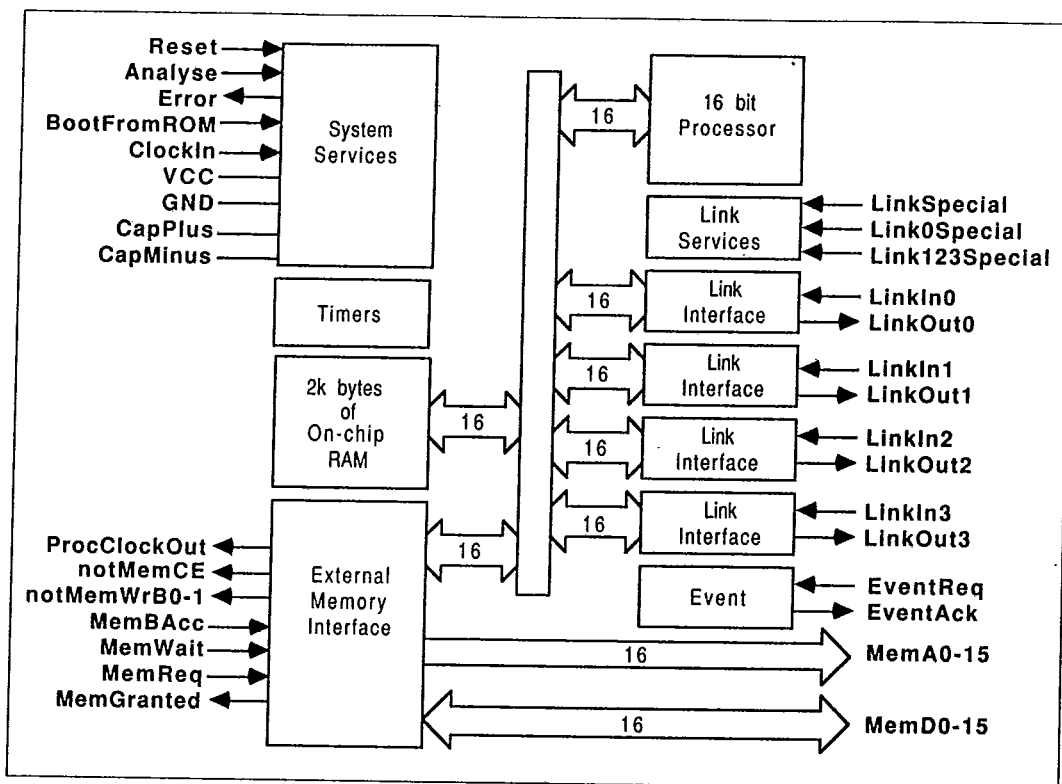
Reset
Analyse
Error
BootFromROM
ClockIn
VCC
GND
CapPlus
CapMinus

System Services

Timers

2k bytes of On-chip RAM

16

ProcClockOut
notMemCE
notMemWrB0-1
MemBAcc
MemWait
MemReq
MemGranted

External Memory Interface

16

16

16 bit Processor

Link Services

LinkSpecial
Link0Special
Link123Special

16
Link Interface
LinkIn0
LinkOut0

16
Link Interface
LinkIn1
LinkOut1

16
Link Interface
LinkIn2
LinkOut2

16
Link Interface
LinkIn3
LinkOut3

Event
EventReq
EventAck

16
MemA0-15

16
MemD0-15